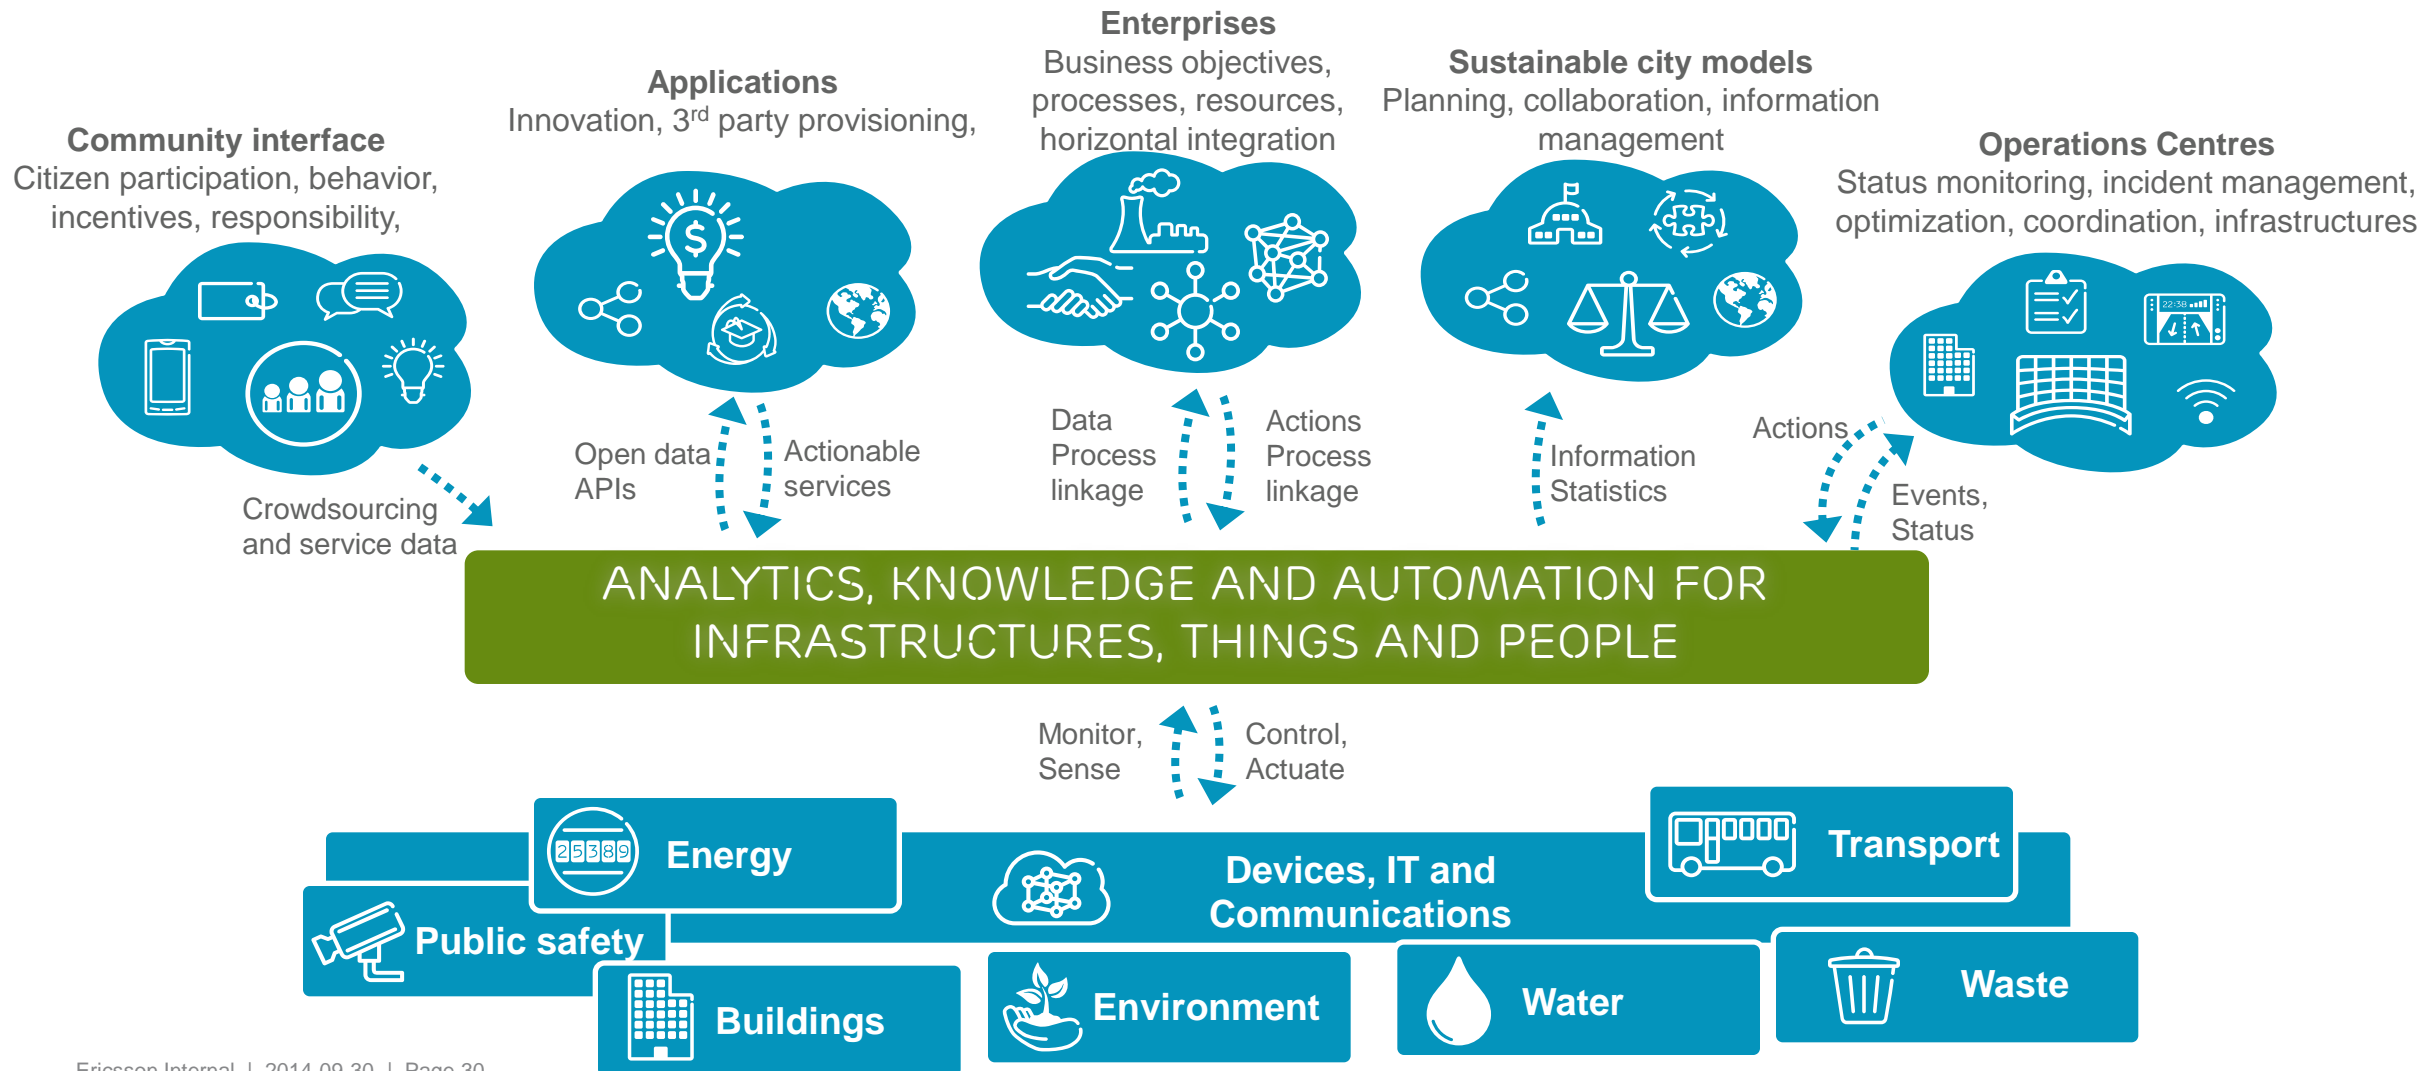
Enterprises
Business objectives, processes, resources, horizontal integration

Applications
Innovation, $3^{rd}$ party provisioning,

Sustainable city models
Planning, collaboration, information management

Community interface
Citizen participation, behavior, incentives, responsibility,

Operations Centres
Status monitoring, incident management, optimization, coordination, infrastructures

Open data APIs

Actionable services

Data Process linkage

Actions Process linkage

Information Statistics

Actions

Events, Status

Crowdsourcing and service data

ANALYTICS, KNOWLEDGE AND AUTOMATION FOR INFRASTRUCTURES, THINGS AND PEOPLE

Monitor, Sense

Control, Actuate

25389

Energy

Transport

Devices, IT and Communications

Public safety

Buildings

Environment

Water

Waste

Ericsson Internal | 2014-09-30 | Page 30